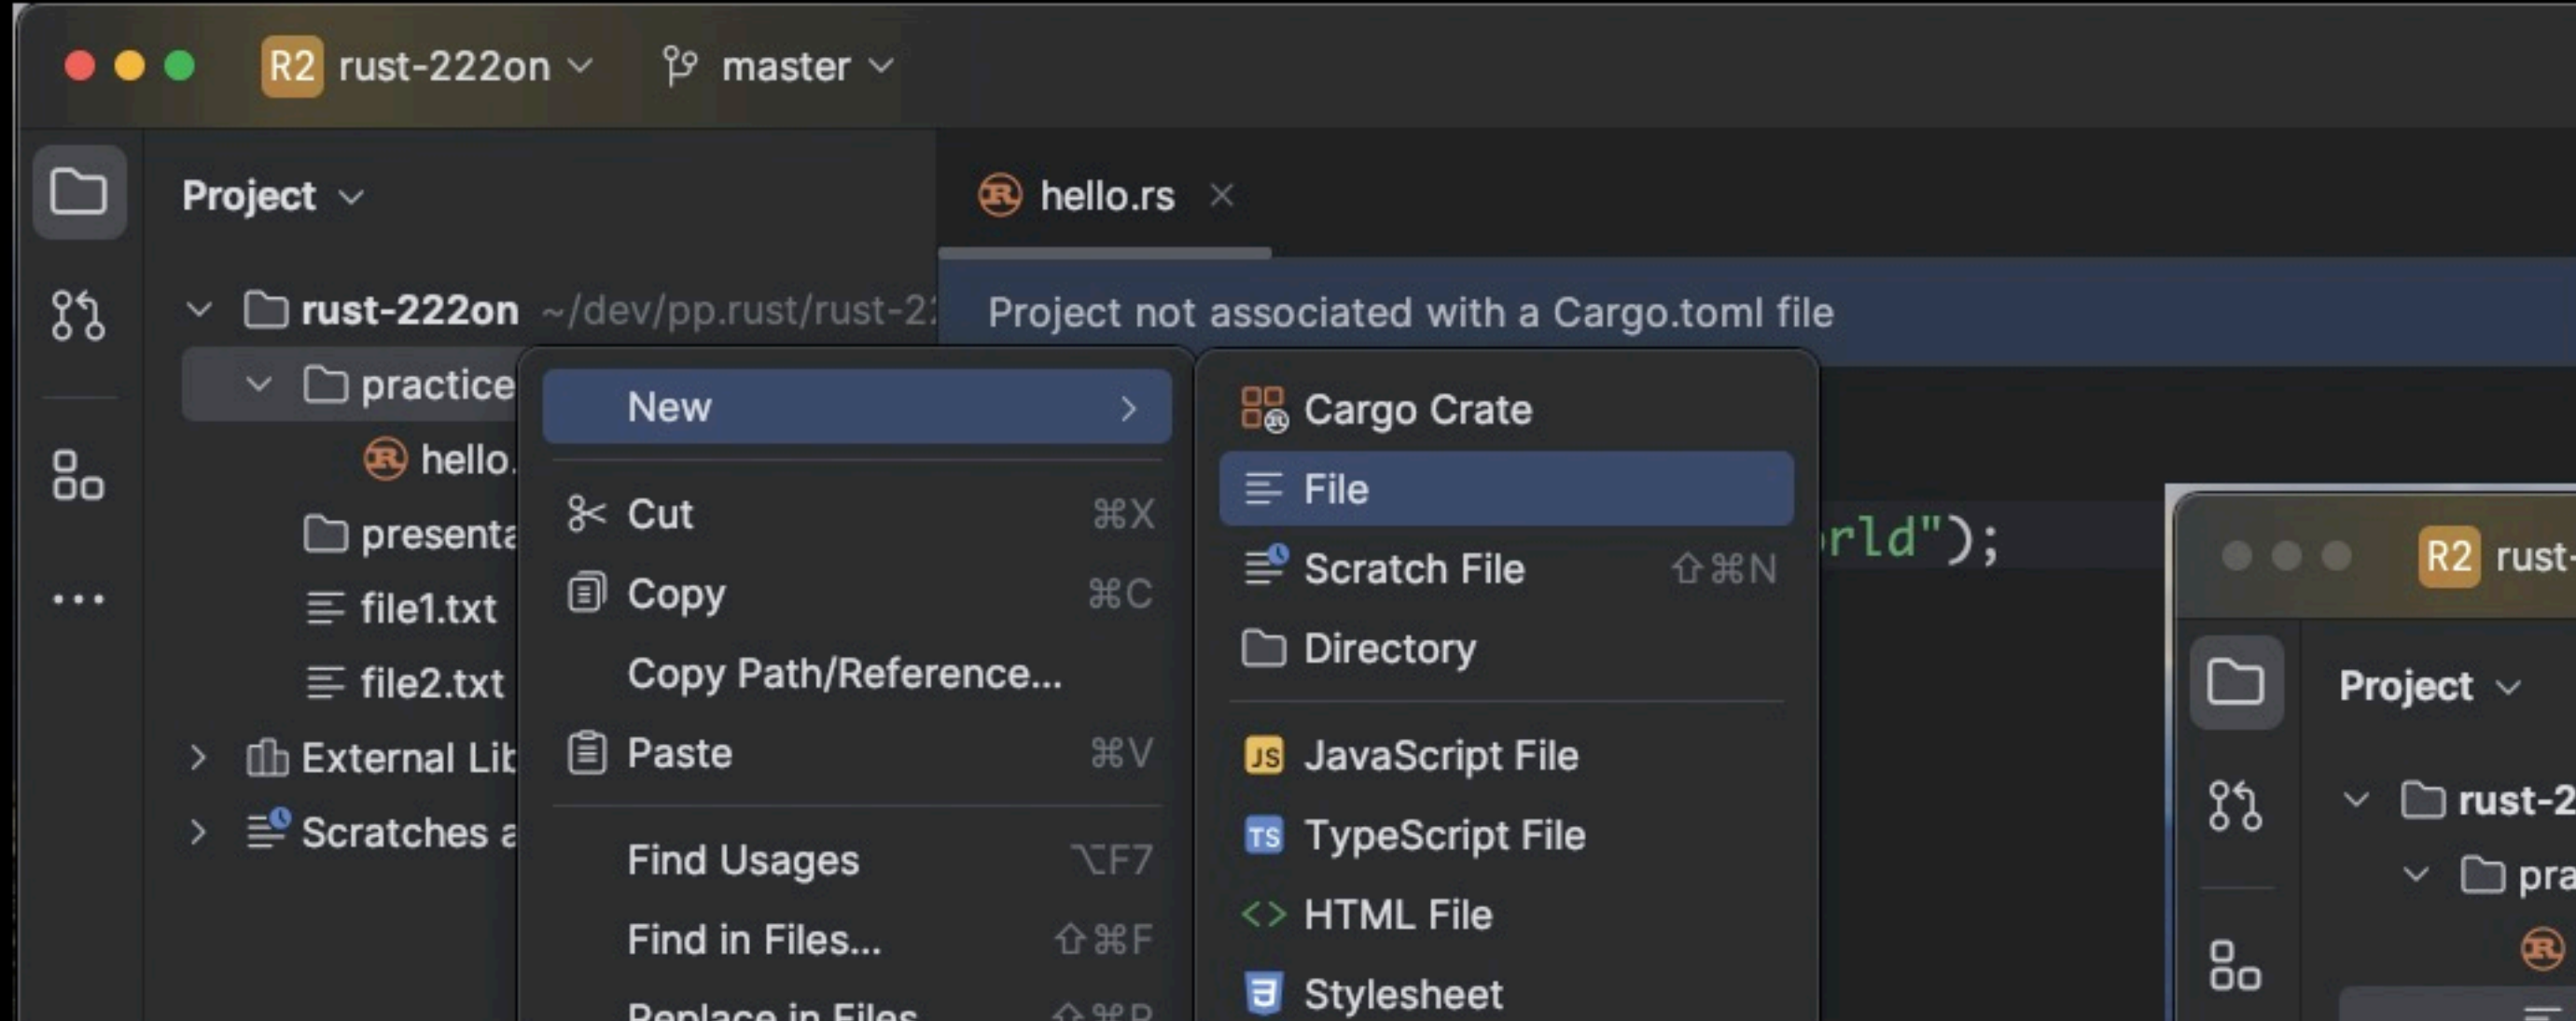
R2 rust-222on master

Project

rust-222on ~/dev/pp.rust/rust-2

practice

hello.

presenta

file1.txt

file2.txt

External Lib

Scratches a

hello.rs ×

Project not associated with a Cargo.toml file

New

Cut ⌘X

Copy ⌘C

Copy Path/Reference...

Paste ⌘V

Find Usages ⌥F7

Find in Files... ⇧⌘F

Replace in Files ⇧⌘R

Cargo Crate

File

Scratch File ⇧⌘N

Directory

JavaScript File

TypeScript File

HTML File

Stylesheet

rld");

R2 rust-

Project

rust-2

pra